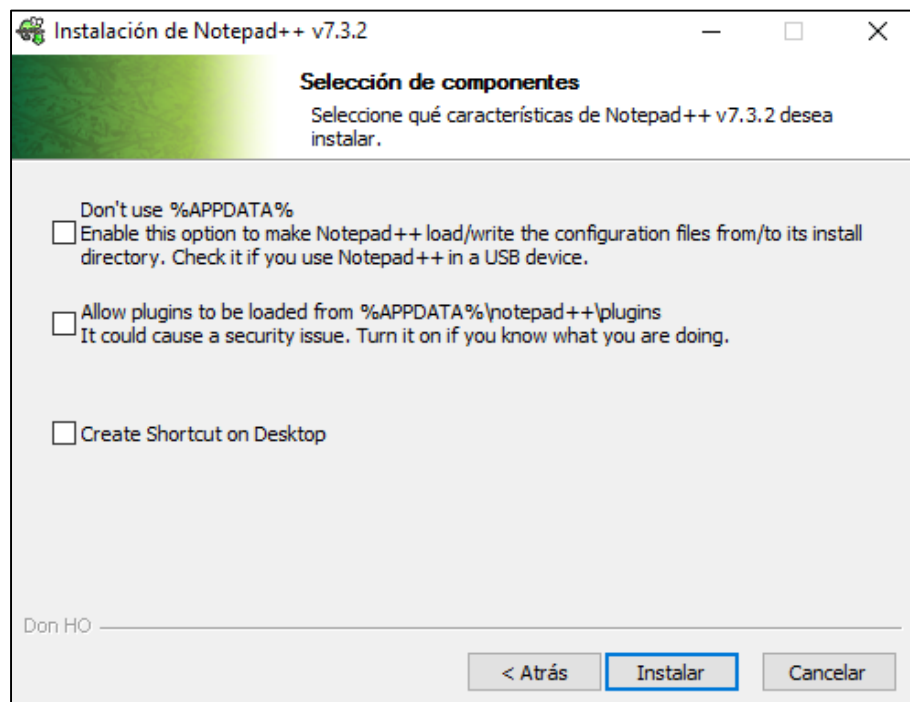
Instalación de Notepad++ v7.3.2

Selección de componentes

Seleccione qué características de Notepad++ v7.3.2 desea instalar.

Don't use %APPDATA%
Enable this option to make Notepad++ load/write the configuration files from/to its install directory. Check it if you use Notepad++ in a USB device.

Allow plugins to be loaded from %APPDATA%\notepad++\plugins
It could cause a security issue. Turn it on if you know what you are doing.

Create Shortcut on Desktop

Don HO

< Atrás

Instalar

Cancelar